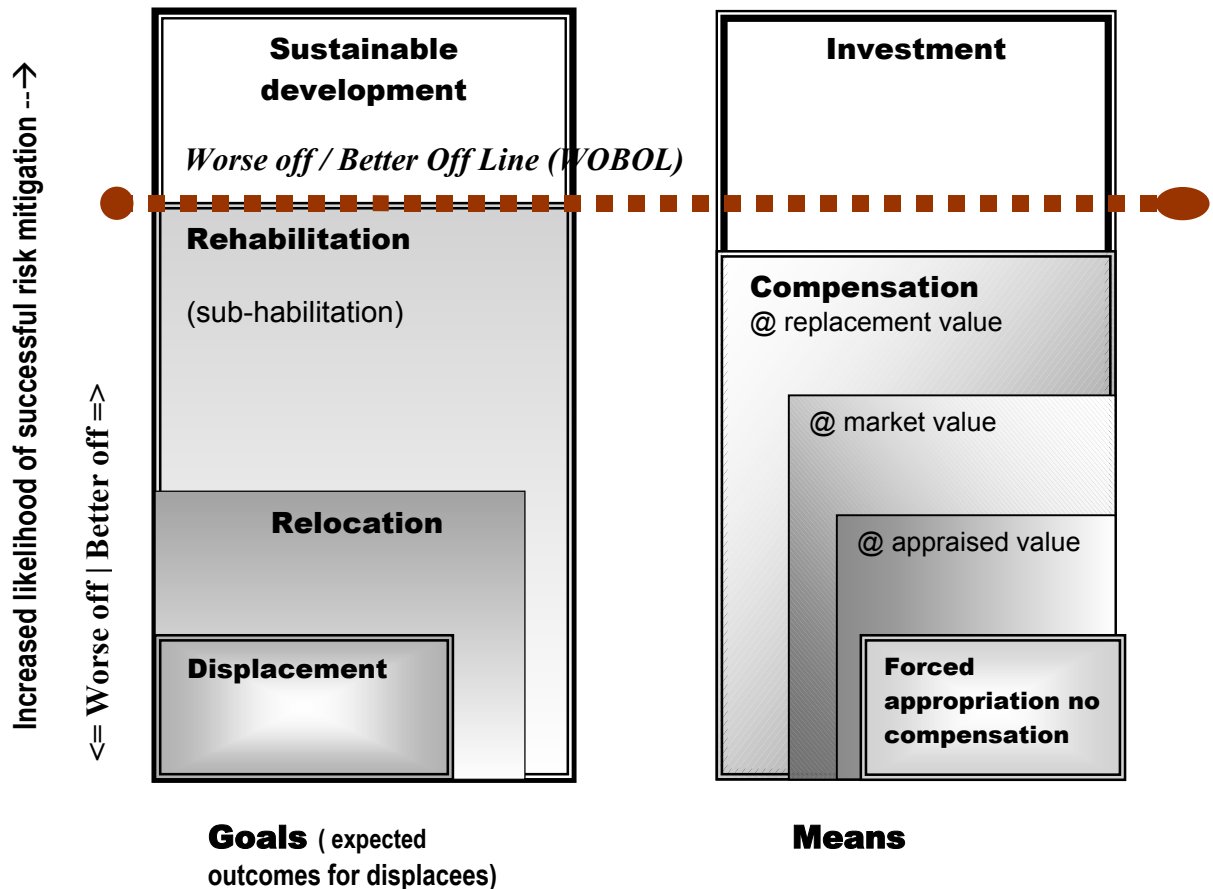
Increased likelihood of successful risk mitigation -->

<= Worse off | Better off =>

Sustainable development

Worse off / Better Off Line (WOBOL)

Rehabilitation

(sub-habilitation)

Relocation

Displacement

Investment

Compensation
@ replacement value

@ market value

@ appraised value

Forced appropriation no compensation

Goals ( expected outcomes for displacees)

Means